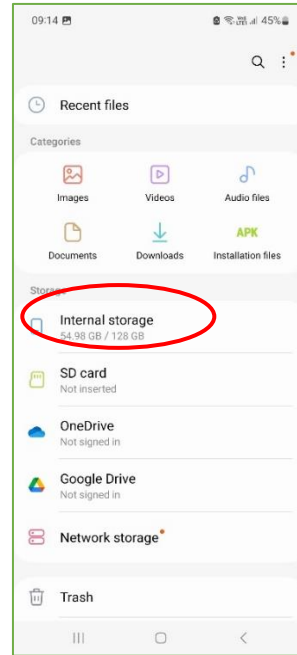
09:14

45%

Recent files

Categories

Images

Videos

Audio files

APK

Documents

Downloads

Installation files

Storage

Internal storage
54.98 GB / 128 GB

SD card
Not inserted

OneDrive
Not signed in

Google Drive
Not signed in

Network storage

Trash